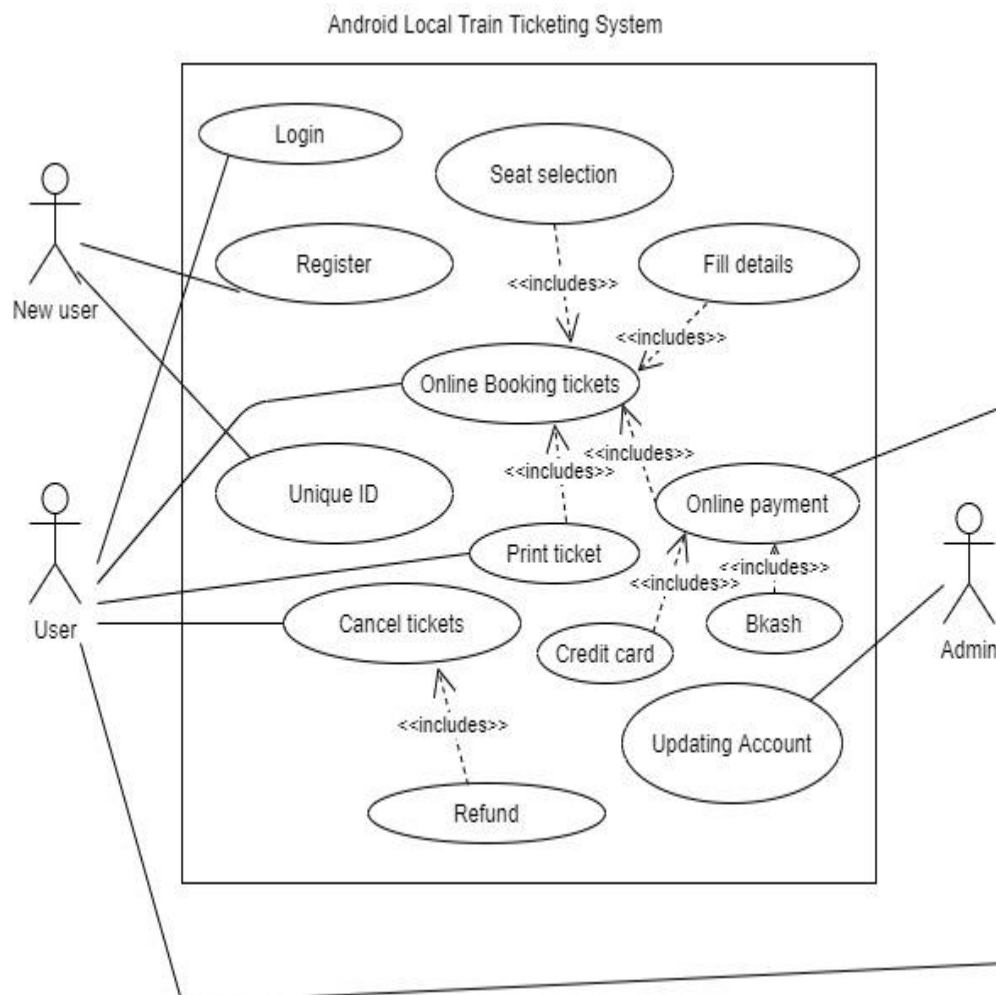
Android Local Train Ticketing System

Login

Seat selection

New user

Register

<<includes>>

Fill details

<<includes>>

Online Booking tickets

<<includes>>

<<includes>>

User

Unique ID

Online payment

Print ticket

<<includes>>

<<includes>>

Cancel tickets

Bkash

Credit card

Admin

<<includes>>

Updating Account

Refund